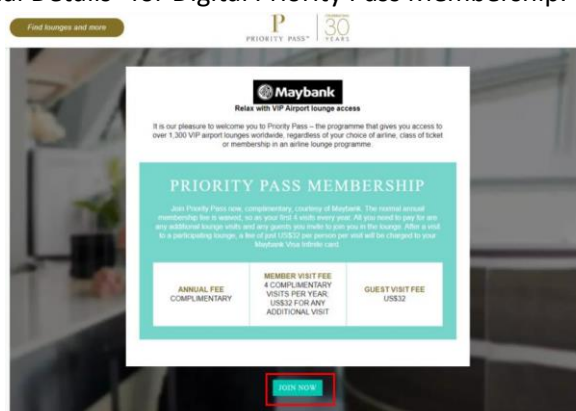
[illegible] Details for Digital Priority Pass Membership

Find lounges and more

P PRIORITY PASS™ 30 YEARS

Maybank

Relax with VIP Airport lounge access

It is our pleasure to welcome you to Priority Pass – the programme that gives you access to over 1,300 VIP airport lounges worldwide, regardless of your choice of airline, class of ticket or membership in an airline lounge programme.

PRIORITY PASS MEMBERSHIP

Join Priority Pass now, complimentary, courtesy of Maybank. The normal annual membership fee is waived, so as your first 4 visits every year. All you need to pay for are any additional lounge visits and any guests you invite to join you in the lounge. After a visit to a participating lounge, a fee of just US$32 per person per visit will be charged to your Maybank Visa Infinite card.

| ANNUAL FEE COMPLIMENTARY | MEMBER VISIT FEE 4 COMPLIMENTARY VISITS PER YEAR; US$32 FOR ANY ADDITIONAL VISIT | GUEST VISIT FEE US$32 |
|---|---|---|

JOIN NOW